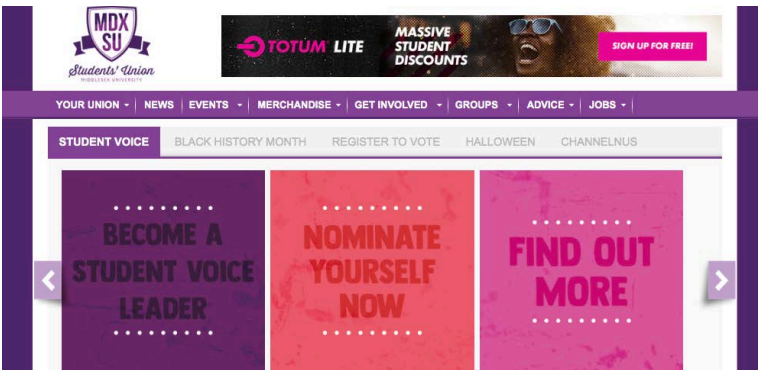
MDX SU
Students' Union
MIDDLESEX UNIVERSITY

TOTUM LITE
MASSIVE STUDENT DISCOUNTS
SIGN UP FOR FREE!

YOUR UNION ▾ | NEWS | EVENTS ▾ | MERCHANDISE ▾ | GET INVOLVED ▾ | GROUPS ▾ | ADVICE ▾ | JOBS ▾

STUDENT VOICE | BLACK HISTORY MONTH | REGISTER TO VOTE | HALLOWEEN | CHANNELNUS

BECOME A STUDENT VOICE LEADER

NOMINATE YOURSELF NOW

FIND OUT MORE